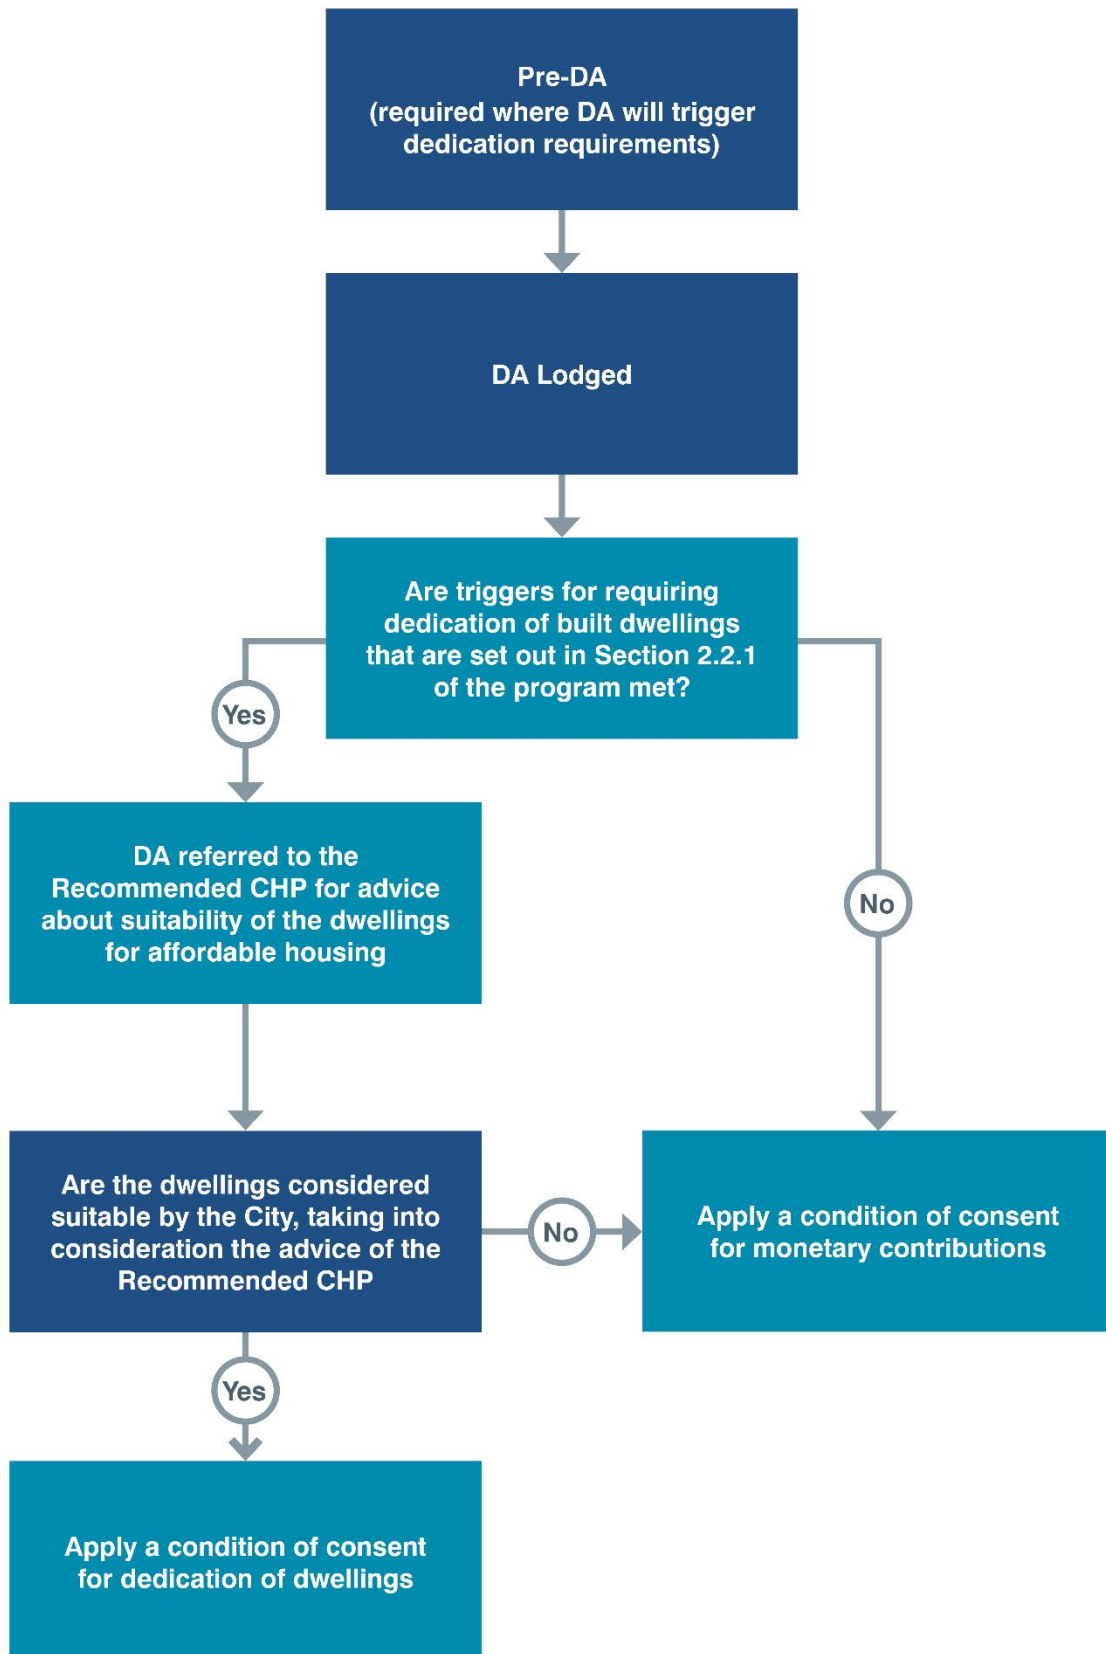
Pre-DA
(required where DA will trigger dedication requirements)

DA Lodged

Are triggers for requiring dedication of built dwellings that are set out in Section 2.2.1 of the program met?

Yes

DA referred to the Recommended CHP for advice about suitability of the dwellings for affordable housing

No

Are the dwellings considered suitable by the City, taking into consideration the advice of the Recommended CHP

No

Apply a condition of consent for monetary contributions

Yes

Apply a condition of consent for dedication of dwellings